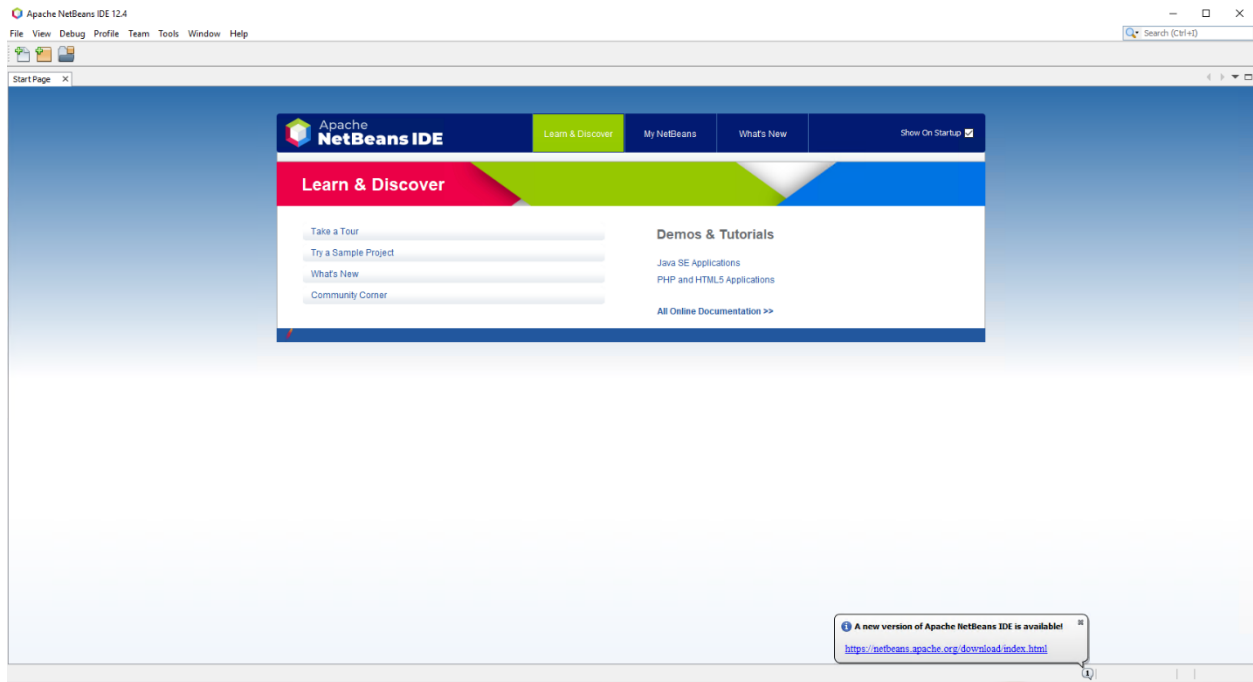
Apache NetBeans IDE 12.4

File View Debug Profile Team Tools Window Help

Search (Ctrl+I)

Start Page

Apache NetBeans IDE

Learn & Discover

My NetBeans

What's New

Show On Startup

Learn & Discover

Take a Tour

Try a Sample Project

What's New

Community Corner

Demos & Tutorials

Java SE Applications

PHP and HTML5 Applications

All Online Documentation >>

A new version of Apache NetBeans IDE is available!

https://netbeans.apache.org/download/index.html